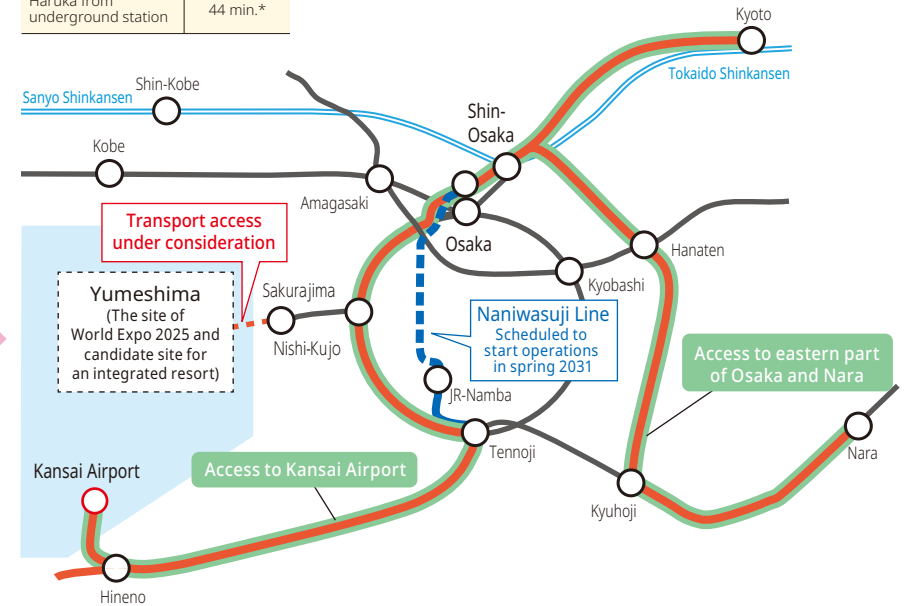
| Haruka from underground station | 44 min.* |
|---|---|

Kyoto
Tokaido Shinkansen
Sanyo Shinkansen
Shin-Kobe
Shin-Osaka
Kobe
Amagasaki
Osaka
Hanaten
Transport access under consideration
Kyobashi
Yumeshima
(The site of World Expo 2025 and candidate site for an integrated resort)
Sakurajima
Nishi-Kujo
Naniwasuji Line
Scheduled to start operations in spring 2031
Access to eastern part of Osaka and Nara
JR-Namba
Tennoji
Nara
Kansai Airport
Access to Kansai Airport
Kyuhoji
Hineno